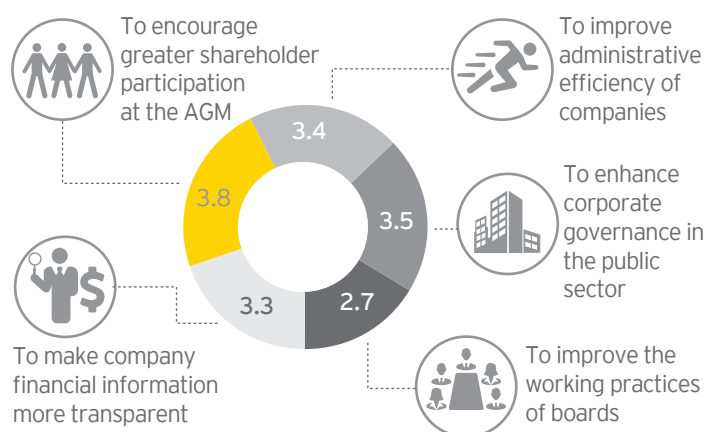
To encourage greater shareholder participation at the AGM

To improve administrative efficiency of companies

3.4

3.8

3.5

To enhance corporate governance in the public sector

3.3

2.7

To make company financial information more transparent

To improve the working practices of boards